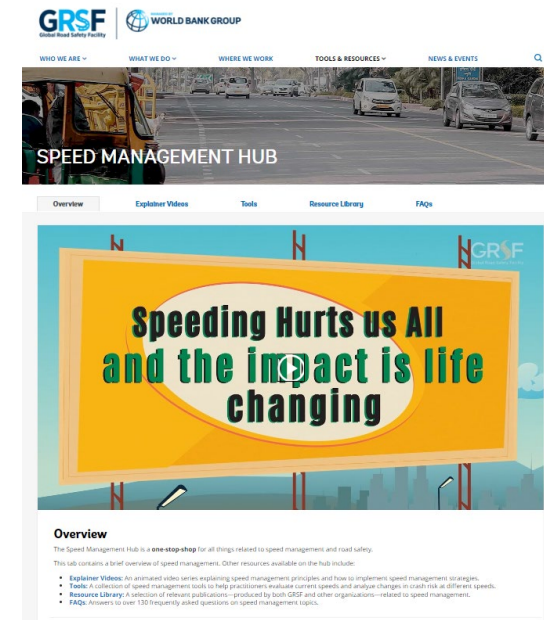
GRSF Global Road Safety Facility | WORLD BANK GROUP

WHO WE ARE ⌄ WHAT WE DO ⌄ WHERE WE WORK TOOLS & RESOURCES ⌄ NEWS & EVENTS

SPEED MANAGEMENT HUB

Overview Explainer Videos Tools Resource Library FAQs

GRSF

Speeding Hurts us All and the impact is life changing

Overview

The Speed Management Hub is a one-stop-shop for all things related to speed management and road safety.

This tab contains a brief overview of speed management. Other resources available on the hub include:

- Explainer Videos: An animated video series explaining speed management principles and how to implement speed management strategies.
- Tools: A collection of speed management tools to help practitioners evaluate current speeds and analyze changes in crash risk at different speeds.
- Resource Library: A selection of relevant publications—produced by both GRSF and other organizations—related to speed management.
- FAQs: Answers to over 130 frequently asked questions on speed management topics.